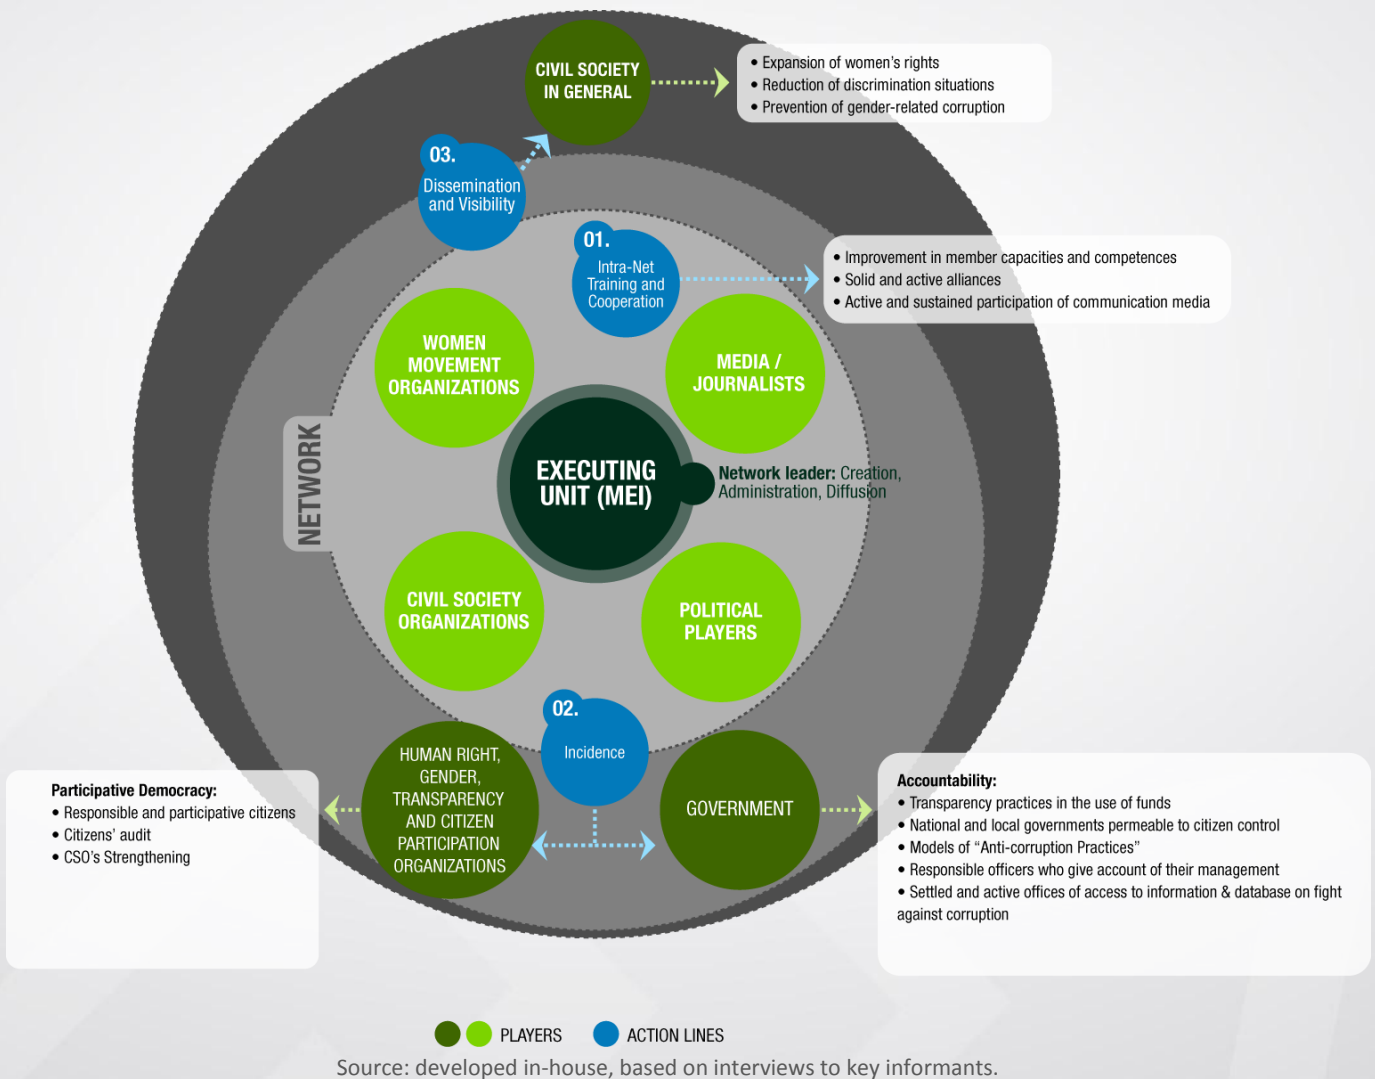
CIVIL SOCIETY IN GENERAL

• Expansion of women's rights
• Reduction of discrimination situations
• Prevention of gender-related corruption

03.
Dissemination and Visibility

01.
Intra-Net Training and Cooperation

• Improvement in member capacities and competences
• Solid and active alliances
• Active and sustained participation of communication media

WOMEN MOVEMENT ORGANIZATIONS

MEDIA / JOURNALISTS

NETWORK

EXECUTING UNIT (MEI)

Network leader: Creation, Administration, Diffusion

CIVIL SOCIETY ORGANIZATIONS

POLITICAL PLAYERS

02.
Incidence

Participative Democracy:
• Responsible and participative citizens
• Citizens' audit
• CSO's Strengthening

HUMAN RIGHT, GENDER, TRANSPARENCY AND CITIZEN PARTICIPATION ORGANIZATIONS

GOVERNMENT

Accountability:
• Transparency practices in the use of funds
• National and local governments permeable to citizen control
• Models of "Anti-corruption Practices"
• Responsible officers who give account of their management
• Settled and active offices of access to information & database on fight against corruption

PLAYERS ACTION LINES

Source: developed in-house, based on interviews to key informants.